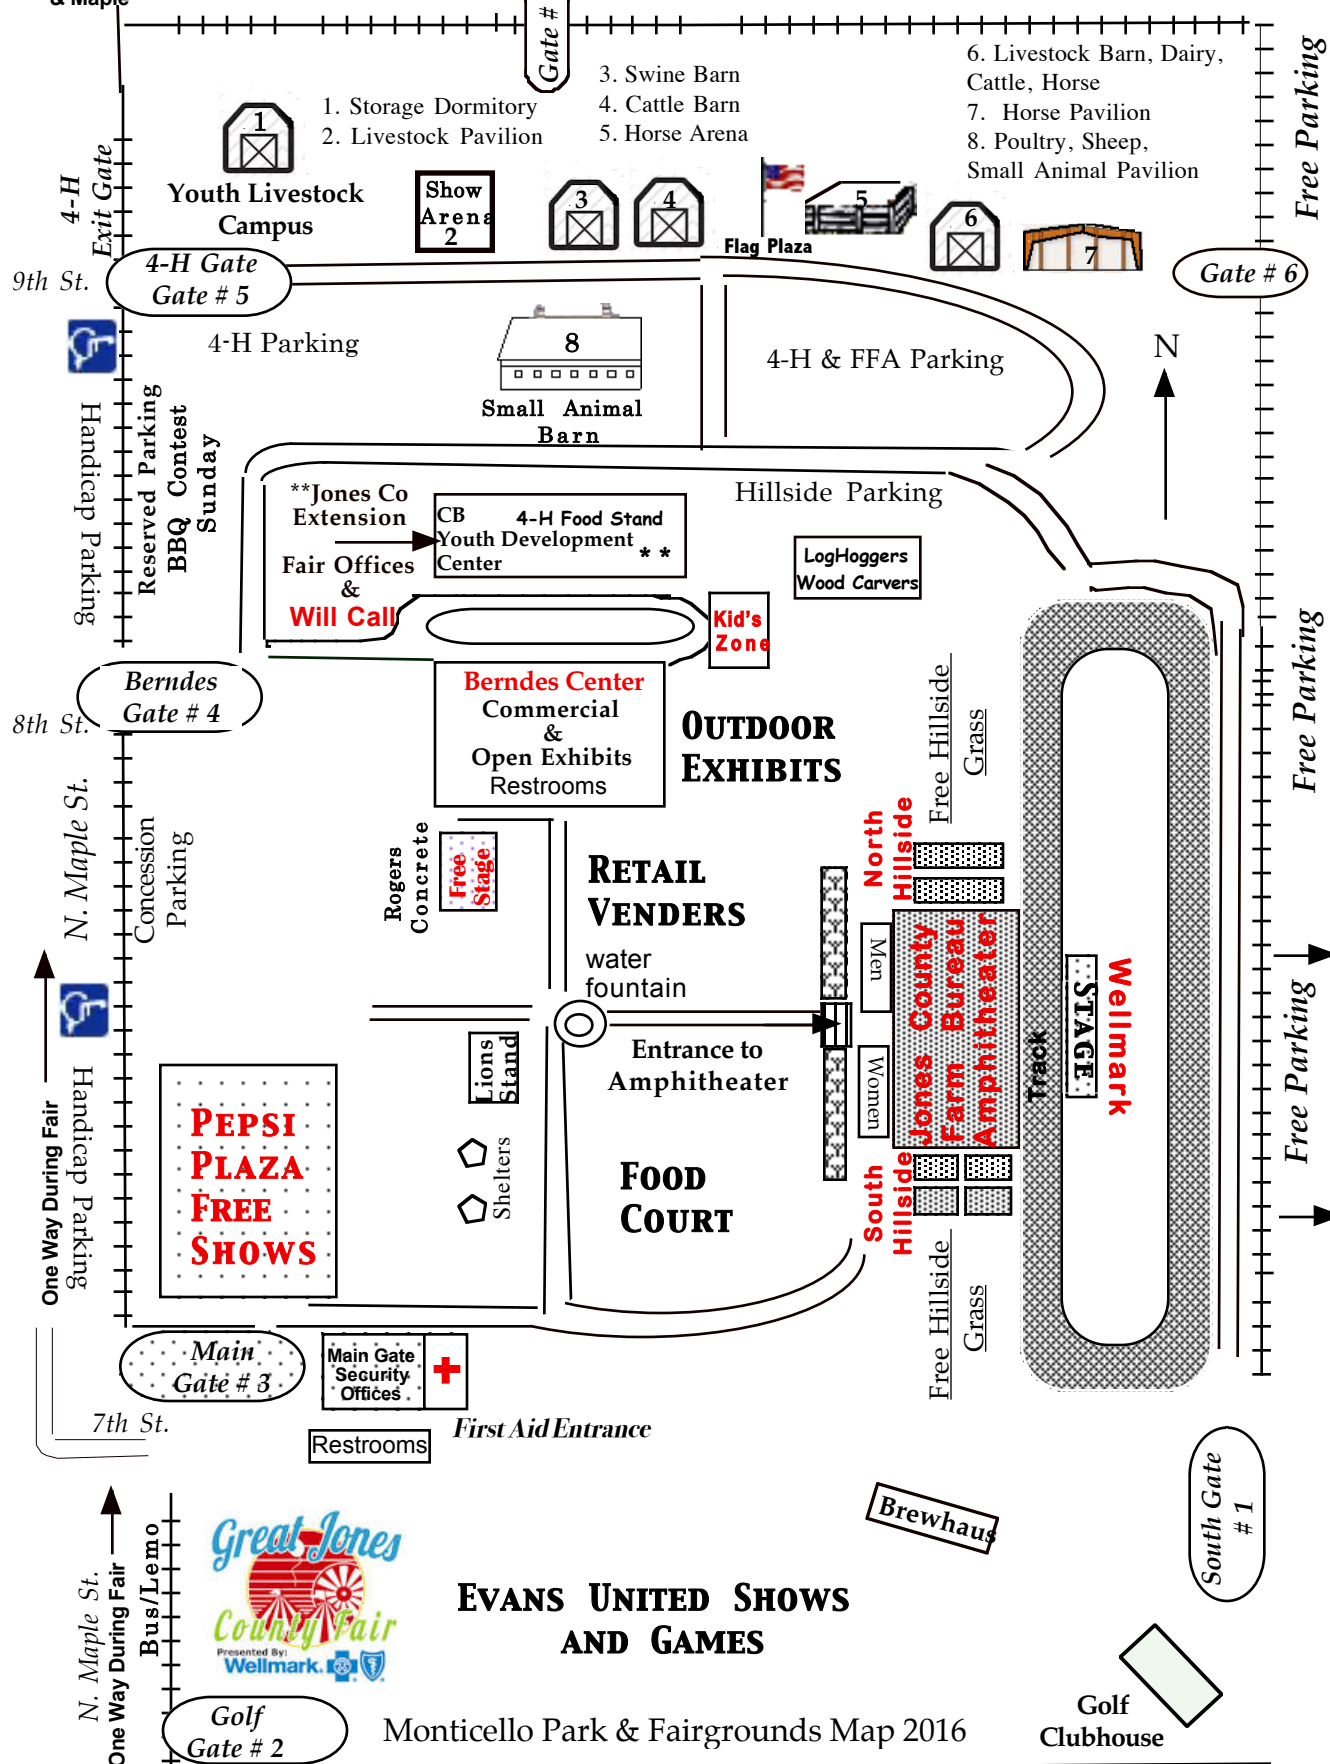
& Maple

Gate #

1. Storage Dormitory
2. Livestock Pavilion

3. Swine Barn
4. Cattle Barn
5. Horse Arena

6. Livestock Barn, Dairy, Cattle, Horse
7. Horse Pavilion
8. Poultry, Sheep, Small Animal Pavilion

Free Parking

4-H Exit Gate

1

Youth Livestock Campus

Show Arena 2

3

4

Flag Plaza

5

6

7

Gate # 6

9th St.

4-H Gate Gate # 5

4-H Parking

8

Small Animal Barn

4-H & FFA Parking

N

Handicap Parking

Reserved Parking BBQ Contest Sunday

**Jones Co Extension

Fair Offices & Will Call

CB Youth Development Center

4-H Food Stand * *

Hillside Parking

LogHoggers Wood Carvers

Kid's Zone

Free Parking

Berndes Gate # 4

8th St.

Berndes Center Commercial & Open Exhibits Restrooms

Outdoor Exhibits

Free Hillside Grass

N. Maple St.

Concession Parking

Rogers Concrete

Free Stage

Retail Venders

North Hillside

water fountain

Men

Jones County Farm Bureau Amphitheater

Track

STAGE

Wellmark

Entrance to Amphitheater

Women

One Way During Fair

Handicap Parking

Lions Stand

Free Parking

Pepsi Plaza Free Shows

Shelters

Food Court

South Hillside

Free Hillside Grass

Main Gate # 3

Main Gate Security Offices

7th St.

First Aid Entrance

Restrooms

Brewhaus

South Gate # 1

N. Maple St. One Way During Fair

Bus/Lemo

Great Jones County Fair Presented By: Wellmark.

Evans United Shows and Games

Golf Gate # 2

Monticello Park & Fairgrounds Map 2016

Golf Clubhouse